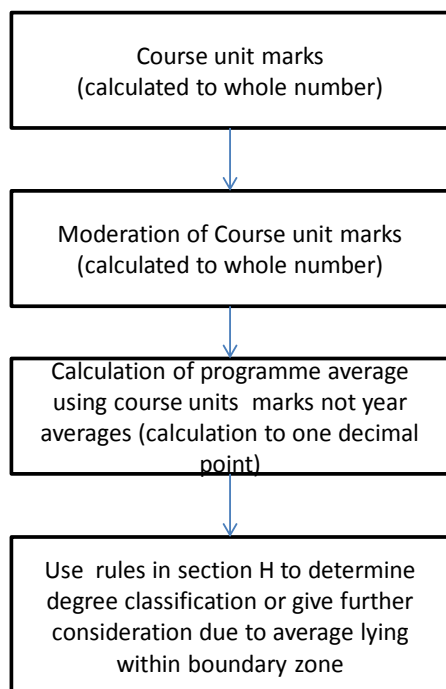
Course unit marks (calculated to whole number)

Moderation of Course unit marks (calculated to whole number)

Calculation of programme average using course units marks not year averages (calculation to one decimal point)

Use rules in section H to determine degree classification or give further consideration due to average lying within boundary zone